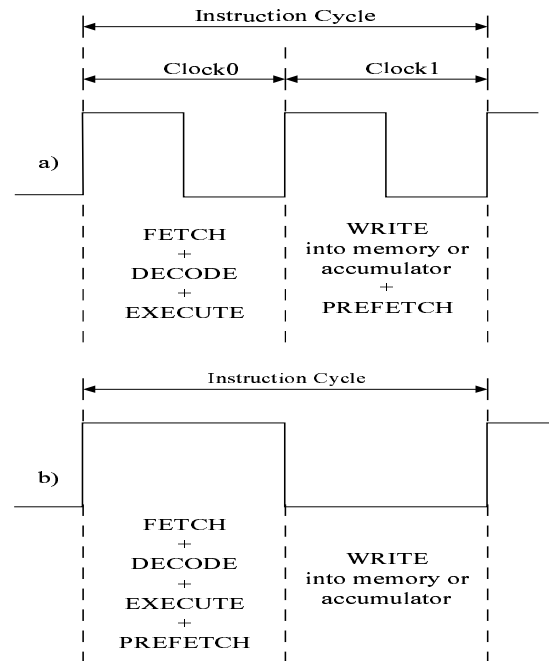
Instruction Cycle

Clock0

Clock1

a)

FETCH
+
DECODE
+
EXECUTE

WRITE
into memory or
accumulator
+
PREFETCH

Instruction Cycle

b)

FETCH
+
DECODE
+
EXECUTE
+
PREFETCH

WRITE
into memory or
accumulator